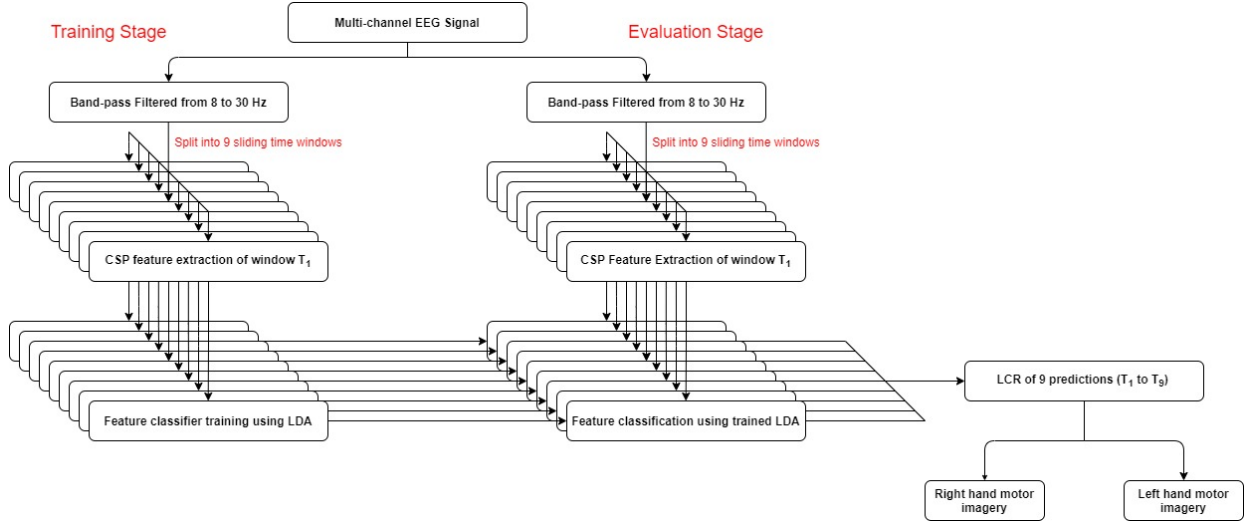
Multi-channel EEG Signal

Training Stage

Evaluation Stage

Band-pass Filtered from 8 to 30 Hz

Split into 9 sliding time windows

CSP feature extraction of window $T_1$

Feature classifier training using LDA

Band-pass Filtered from 8 to 30 Hz

Split into 9 sliding time windows

CSP Feature Extraction of window $T_1$

Feature classification using trained LDA

LCR of 9 predictions ($T_1$ to $T_9$)

Right hand motor imagery

Left hand motor imagery